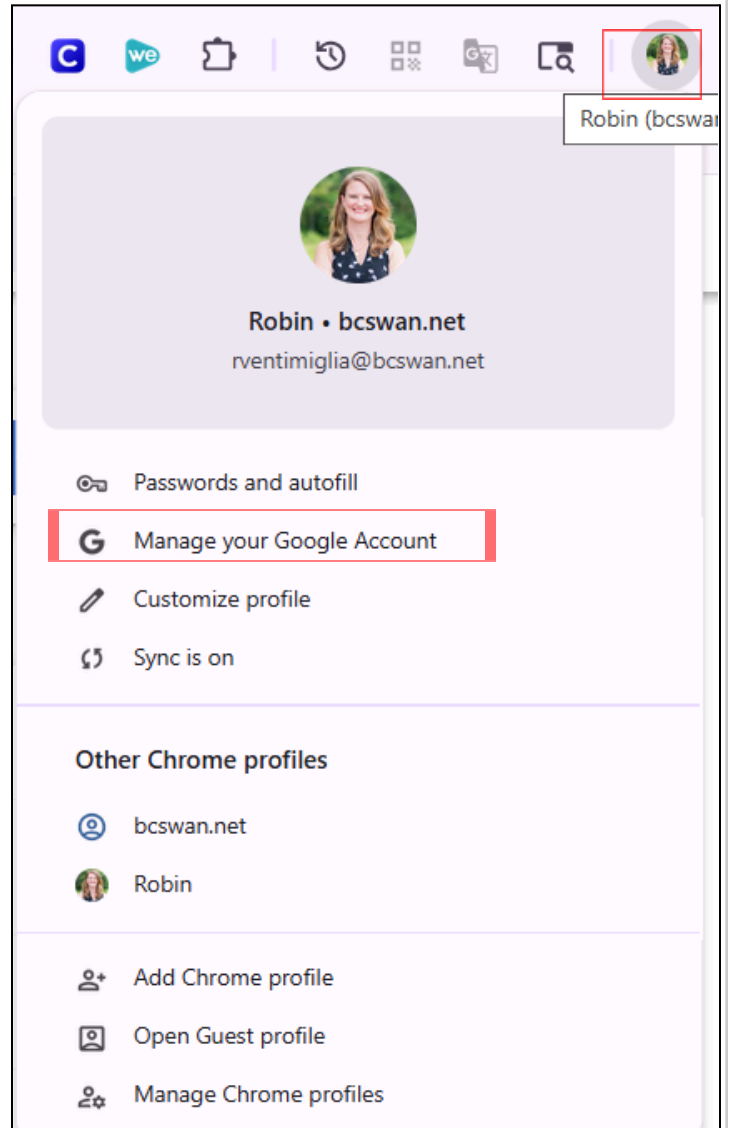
C we

Robin (bcswa

Robin • bcswan.net
rventimiglia@bcswan.net

Passwords and autofill
G Manage your Google Account
Customize profile
Sync is on

Other Chrome profiles
bcswan.net
Robin

Add Chrome profile
Open Guest profile
Manage Chrome profiles